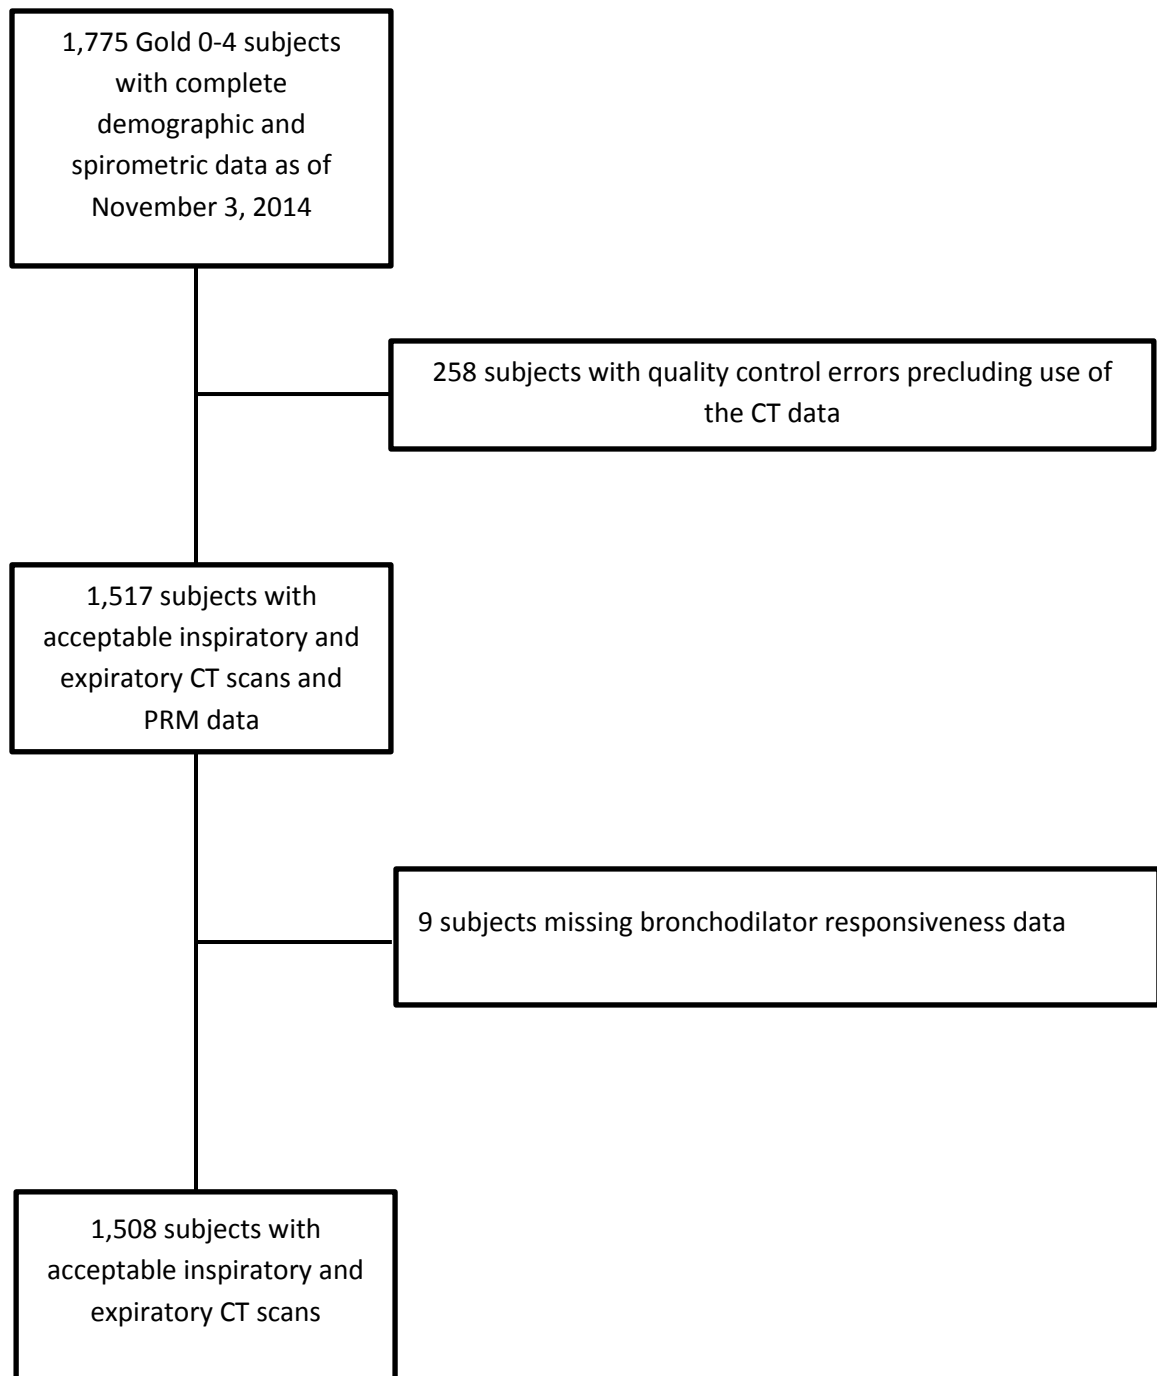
1,775 Gold 0-4 subjects with complete demographic and spirometric data as of November 3, 2014

258 subjects with quality control errors precluding use of the CT data

1,517 subjects with acceptable inspiratory and expiratory CT scans and PRM data

9 subjects missing bronchodilator responsiveness data

1,508 subjects with acceptable inspiratory and expiratory CT scans